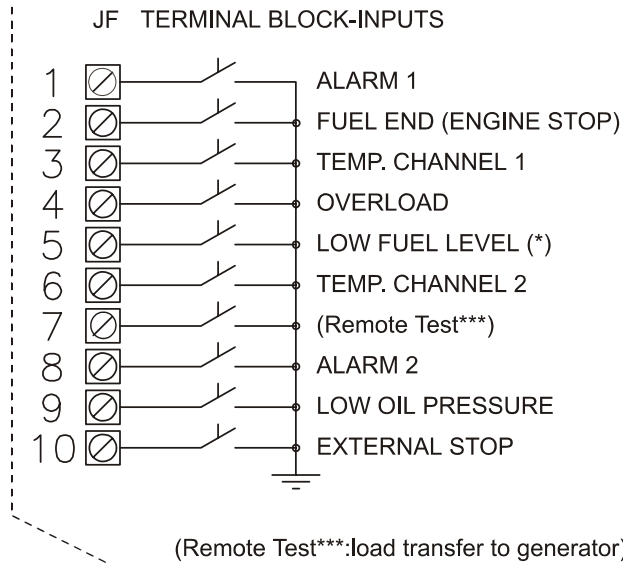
JF TERMINAL BLOCK-INPUTS

1 ALARM 1
2 FUEL END (ENGINE STOP)
3 TEMP. CHANNEL 1
4 OVERLOAD
5 LOW FUEL LEVEL (*)
6 TEMP. CHANNEL 2
7 (Remote Test***)
8 ALARM 2
9 LOW OIL PRESSURE
10 EXTERNAL STOP

(Remote Test***:load transfer to generator)